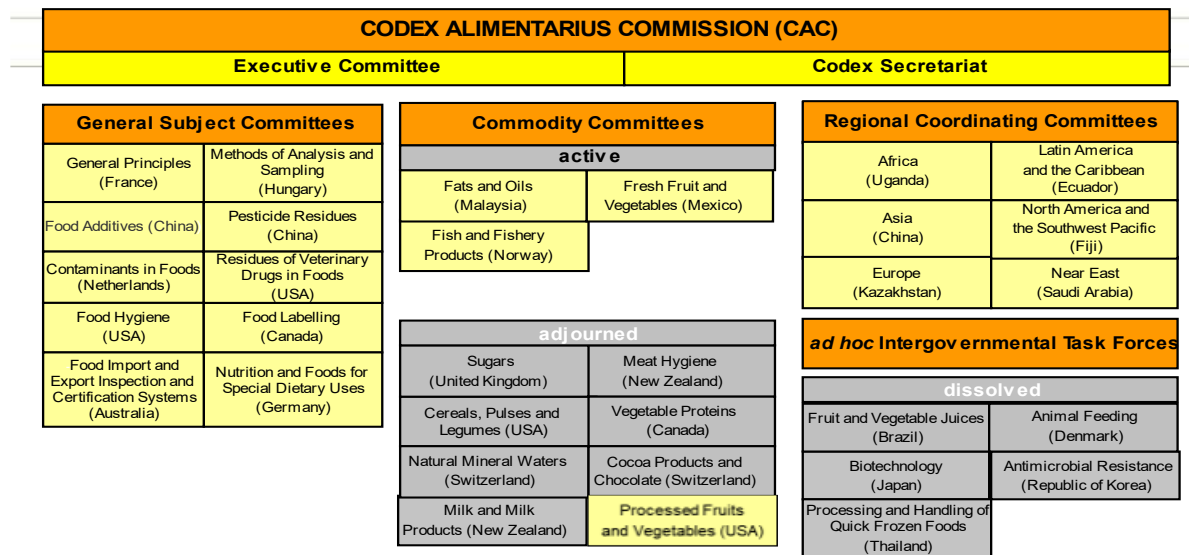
CODEX ALIMENTARIUS COMMISSION (CAC)

Executive Committee

Codex Secretariat

General Subject Committees

| | |
|---|---|
| General Principles (France) | Methods of Analysis and Sampling (Hungary) |
| Food Additives (China) | Pesticide Residues (China) |
| Contaminants in Foods (Netherlands) | Residues of Veterinary Drugs in Foods (USA) |
| Food Hygiene (USA) | Food Labelling (Canada) |
| Food Import and Export Inspection and Certification Systems (Australia) | Nutrition and Foods for Special Dietary Uses (Germany) |

Commodity Committees

active

| | |
|---|---|
| Fats and Oils (Malaysia) | Fresh Fruit and Vegetables (Mexico) |
| Fish and Fishery Products (Norway) | |

adjourned

| | |
|---|---|
| Sugars (United Kingdom) | Meat Hygiene (New Zealand) |
| Cereals, Pulses and Legumes (USA) | Vegetable Proteins (Canada) |
| Natural Mineral Waters (Switzerland) | Cocoa Products and Chocolate (Switzerland) |
| Milk and Milk Products (New Zealand) | Processed Fruits and Vegetables (USA) |

Regional Coordinating Committees

| | |
|---|---|
| Africa (Uganda) | Latin America and the Caribbean (Ecuador) |
| Asia (China) | North America and the Southwest Pacific (Fiji) |
| Europe (Kazakhstan) | Near East (Saudi Arabia) |

ad hoc Intergovernmental Task Forces

dissolved

| | |
|---|---|
| Fruit and Vegetable Juices (Brazil) | Animal Feeding (Denmark) |
| Biotechnology (Japan) | Antimicrobial Resistance (Republic of Korea) |
| Processing and Handling of Quick Frozen Foods (Thailand) | |